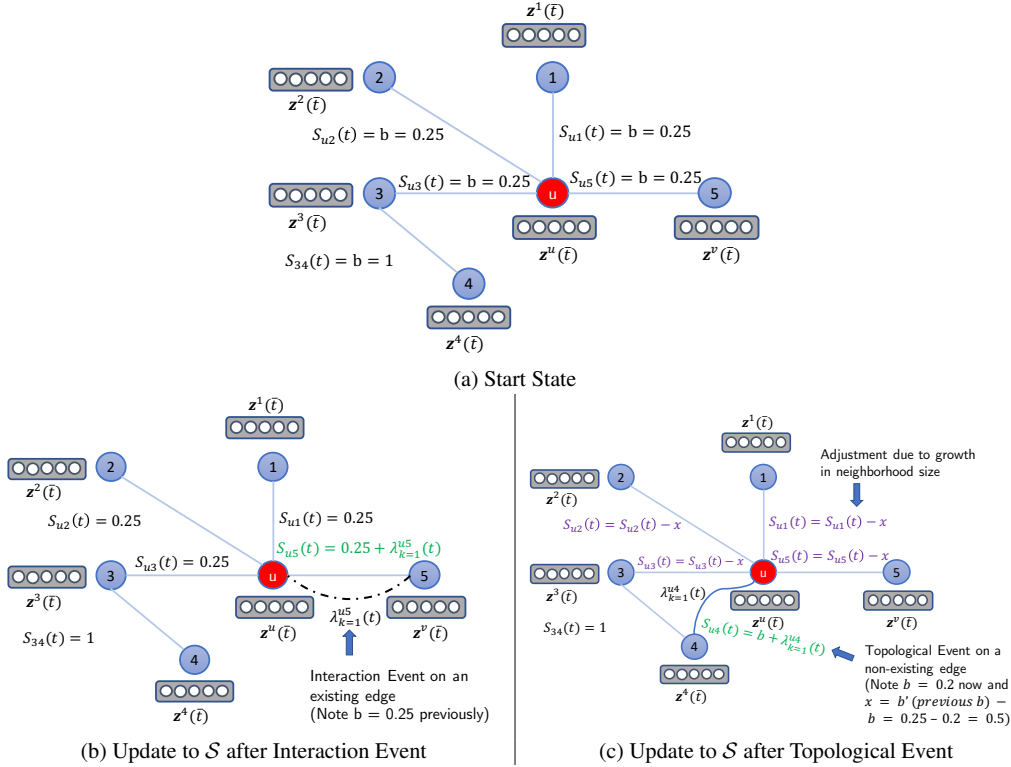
$\mathbf{z}^1(\bar{t})$

2

1

$\mathbf{z}^2(\bar{t})$

$S_{u2}(t) = \text{b} = 0.25$

$S_{u1}(t) = \text{b} = 0.25$

$S_{u3}(t) = \text{b} = 0.25$

$S_{u5}(t) = \text{b} = 0.25$

3

u

5

$\mathbf{z}^3(\bar{t})$

$\mathbf{z}^u(\bar{t})$

$\mathbf{z}^v(\bar{t})$

$S_{34}(t) = \text{b} = 1$

4

$\mathbf{z}^4(\bar{t})$

(a) Start State

$\mathbf{z}^1(\bar{t})$

2

1

$\mathbf{z}^2(\bar{t})$

$S_{u2}(t) = 0.25$

$S_{u1}(t) = 0.25$

$S_{u5}(t) = 0.25 + \lambda_{k=1}^{u5}(t)$

$S_{u3}(t) = 0.25$

3

u

5

$\mathbf{z}^3(\bar{t})$

$\lambda_{k=1}^{u5}(t)$

$\mathbf{z}^u(\bar{t})$

$\mathbf{z}^v(\bar{t})$

$S_{34}(t) = 1$

4

Interaction Event on an existing edge (Note b = 0.25 previously)

$\mathbf{z}^4(\bar{t})$

(b) Update to $\mathcal{S}$ after Interaction Event

$\mathbf{z}^1(\bar{t})$

Adjustment due to growth in neighborhood size

2

1

$\mathbf{z}^2(\bar{t})$

$S_{u2}(t) = S_{u2}(t) - x$

$S_{u1}(t) = S_{u1}(t) - x$

$S_{u3}(t) = S_{u3}(t) - x$

$S_{u5}(t) = S_{u5}(t) - x$

3

u

5

$\mathbf{z}^3(\bar{t})$

$\lambda_{k=1}^{u4}(t)$

$\mathbf{z}^u(\bar{t})$

$\mathbf{z}^v(\bar{t})$

$S_{34}(t) = 1$

$S_{u4}(t) = b + \lambda_{k=1}^{u4}(t)$

4

Topological Event on a non-existing edge (Note $b = 0.2$ now and $x = b'$ (previous $b$) $- b = 0.25 - 0.2 = 0.5$)

$\mathbf{z}^4(\bar{t})$

(c) Update to $\mathcal{S}$ after Topological Event